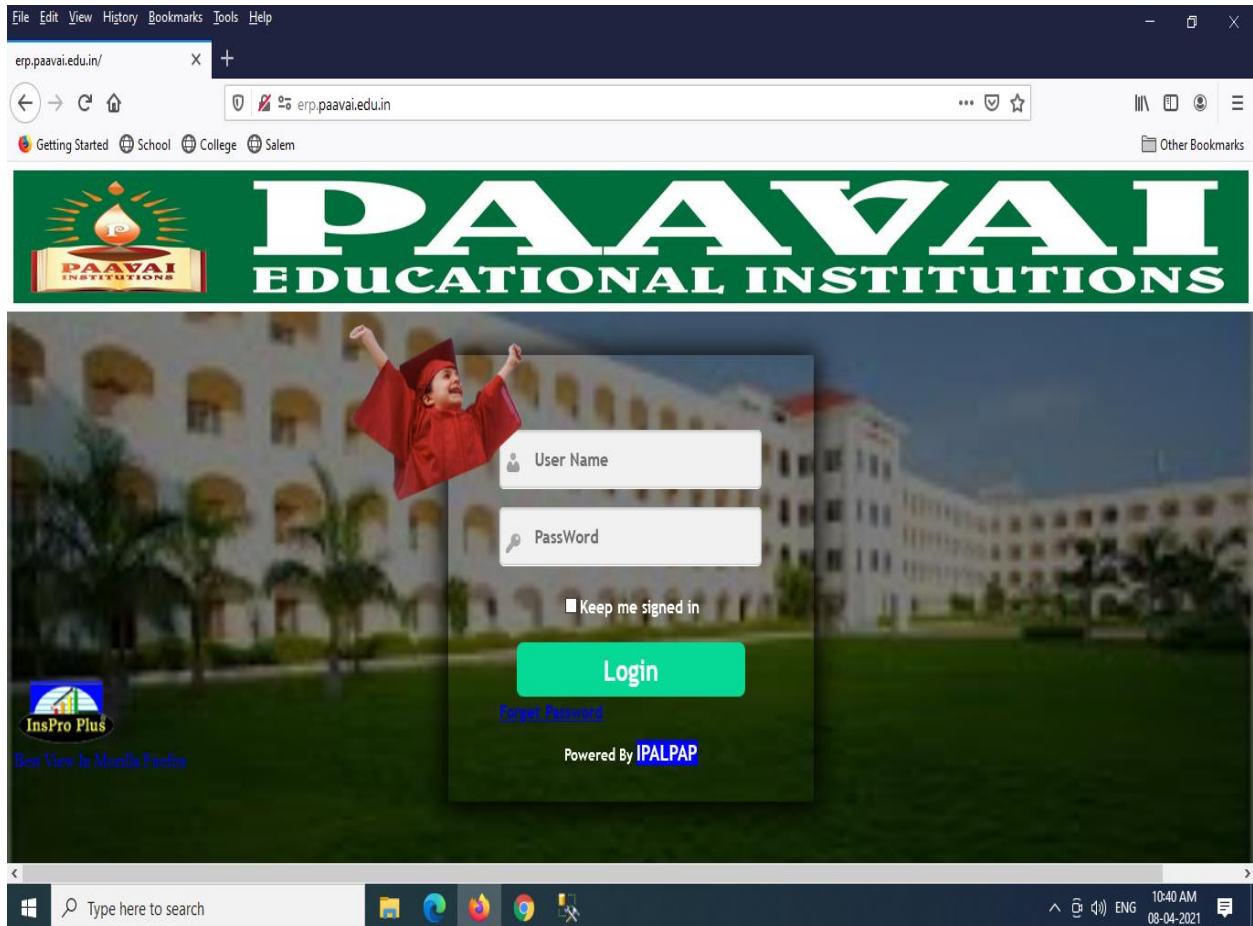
File Edit View History Bookmarks Tools Help

erp.paavai.edu.in/

erp.paavai.edu.in

Getting Started School College Salem

Other Bookmarks

PAAVAI
INSTITUTIONS

PAAVAI
EDUCATIONAL INSTITUTIONS

User Name

PassWord

Keep me signed in

Login

Forgot Password

Powered By IPALPAP

InsPro Plus

Best View In Mozilla Firefox

Type here to search

ENG 10:40 AM 08-04-2021